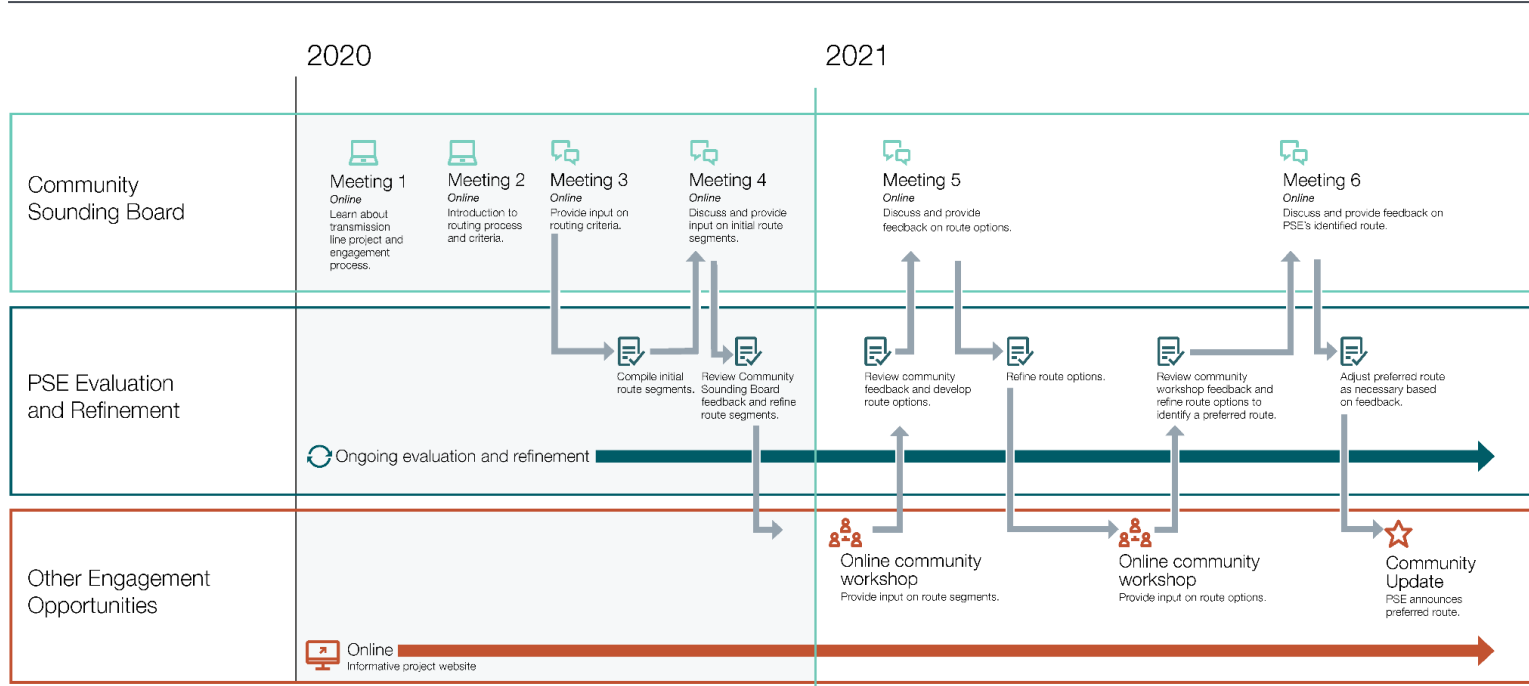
2020

2021

Community Sounding Board

Meeting 1
Online
Learn about transmission line project and engagement process.

Meeting 2
Online
Introduction to routing process and criteria.

Meeting 3
Online
Provide input on routing criteria.

Meeting 4
Online
Discuss and provide input on initial route segments.

Meeting 5
Online
Discuss and provide feedback on route options.

Meeting 6
Online
Discuss and provide feedback on PSE's identified route.

PSE Evaluation and Refinement

Compile initial route segments.

Review Community Sounding Board feedback and refine route segments.

Review community feedback and develop route options.

Refine route options.

Review community workshop feedback and refine route options to identify a preferred route.

Adjust preferred route as necessary based on feedback.

Ongoing evaluation and refinement

Other Engagement Opportunities

Online community workshop
Provide input on route segments.

Online community workshop
Provide input on route options.

Community Update
PSE announces preferred route.

Online
Informative project website